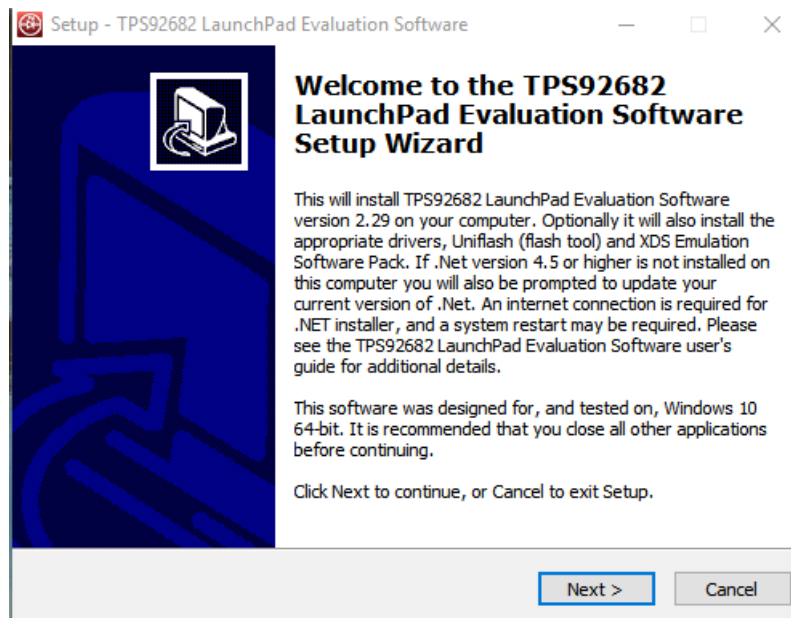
Setup - TPS92682 LaunchPad Evaluation Software

Welcome to the TPS92682 LaunchPad Evaluation Software Setup Wizard

This will install TPS92682 LaunchPad Evaluation Software version 2.29 on your computer. Optionally it will also install the appropriate drivers, Uniflash (flash tool) and XDS Emulation Software Pack. If .Net version 4.5 or higher is not installed on this computer you will also be prompted to update your current version of .Net. An internet connection is required for .NET installer, and a system restart may be required. Please see the TPS92682 LaunchPad Evaluation Software user's guide for additional details.

This software was designed for, and tested on, Windows 10 64-bit. It is recommended that you close all other applications before continuing.

Click Next to continue, or Cancel to exit Setup.

Next >
Cancel